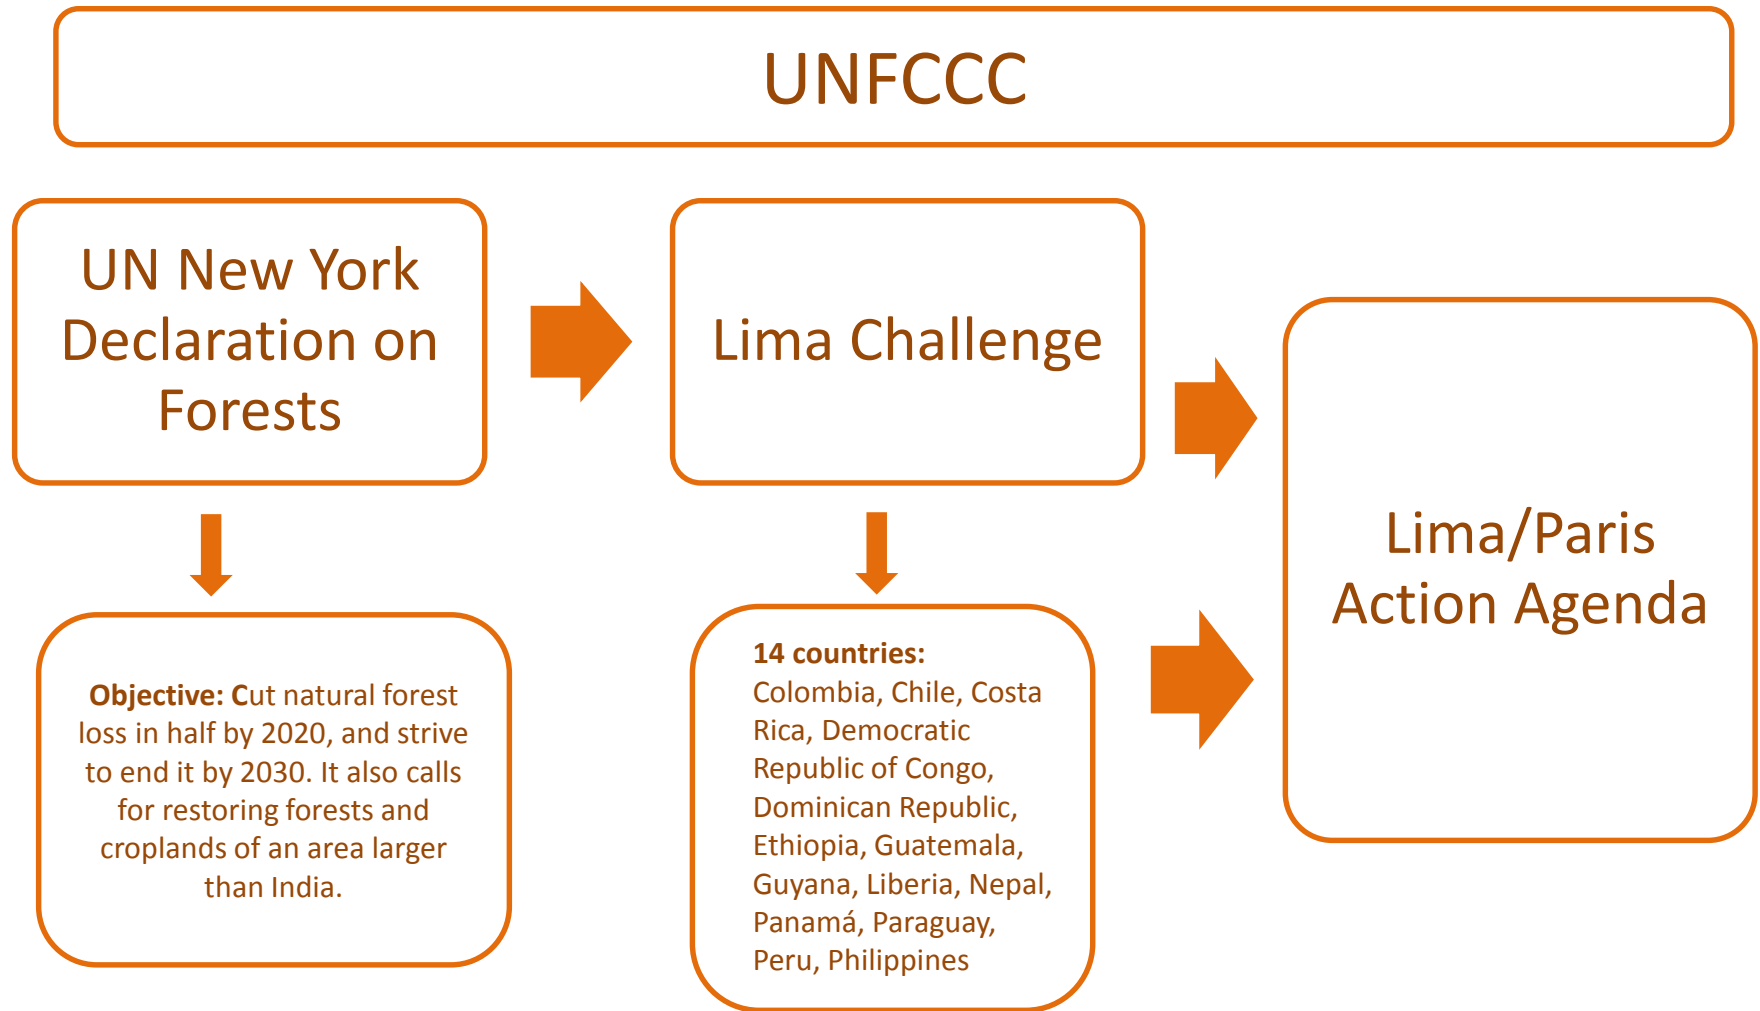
UNFCCC

UN New York Declaration on Forests

Lima Challenge

Lima/Paris Action Agenda

**Objective: C**ut natural forest loss in half by 2020, and strive to end it by 2030. It also calls for restoring forests and croplands of an area larger than India.

**14 countries:** Colombia, Chile, Costa Rica, Democratic Republic of Congo, Dominican Republic, Ethiopia, Guatemala, Guyana, Liberia, Nepal, Panamá, Paraguay, Peru, Philippines